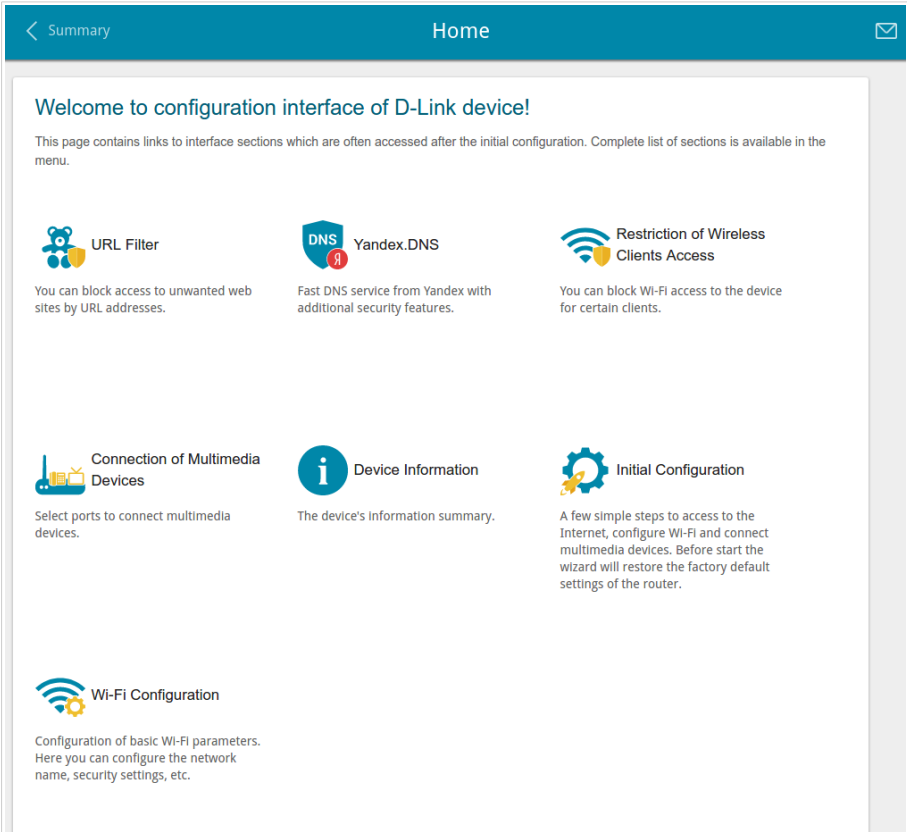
Summary

Home

Welcome to configuration interface of D-Link device!

This page contains links to interface sections which are often accessed after the initial configuration. Complete list of sections is available in the menu.

URL Filter

You can block access to unwanted web sites by URL addresses.

DNS

Я

Yandex.DNS

Fast DNS service from Yandex with additional security features.

Restriction of Wireless Clients Access

You can block Wi-Fi access to the device for certain clients.

Connection of Multimedia Devices

Select ports to connect multimedia devices.

Device Information

The device's information summary.

Initial Configuration

A few simple steps to access to the Internet, configure Wi-Fi and connect multimedia devices. Before start the wizard will restore the factory default settings of the router.

Wi-Fi Configuration

Configuration of basic Wi-Fi parameters. Here you can configure the network name, security settings, etc.